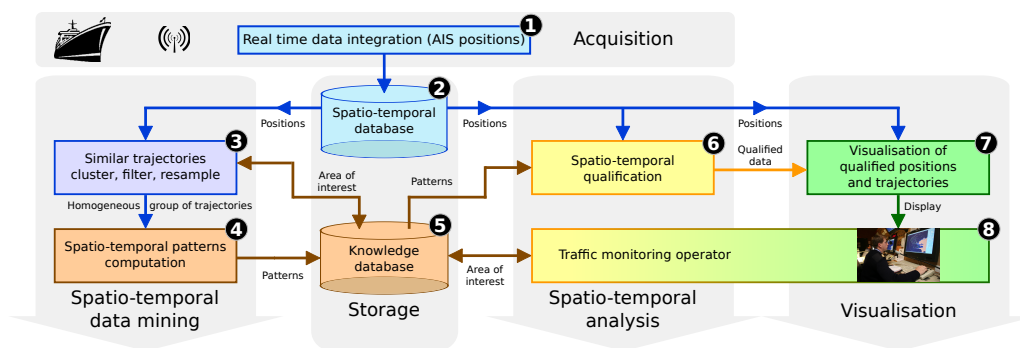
Real time data integration (AIS positions) 1

Acquisition

Spatio-temporal database 2

Positions

Positions

Positions

Similar trajectories cluster, filter, resample 3

Area of interest

Patterns

Spatio-temporal qualification 6

Qualified data

Visualisation of qualified positions and trajectories 7

Homogeneous group of trajectories

Display

Spatio-temporal patterns computation 4

Knowledge database 5

Traffic monitoring operator 8

Patterns

Area of interest

Spatio-temporal data mining

Storage

Spatio-temporal analysis

Visualisation